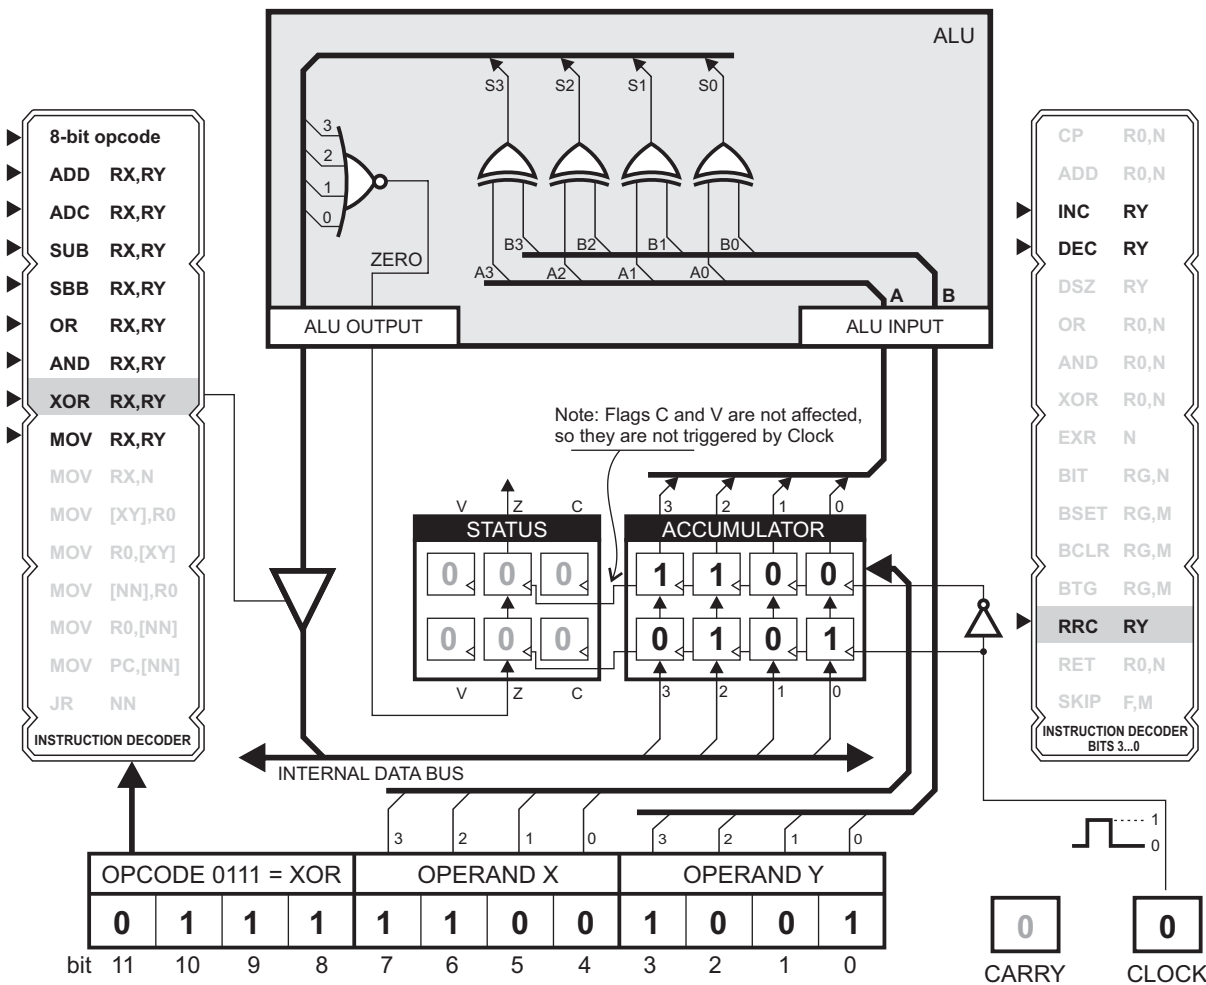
ALU

S3 S2 S1 S0

3 2 1 0

ZERO

B3 B2 B1 B0

A3 A2 A1 A0

A B

ALU OUTPUT

ALU INPUT

8-bit opcode
ADD RX,RY
ADC RX,RY
SUB RX,RY
SBB RX,RY
OR RX,RY
AND RX,RY
XOR RX,RY
MOV RX,RY
MOV RX,N
MOV [XY],R0
MOV R0,[XY]
MOV [NN],R0
MOV R0,[NN]
MOV PC,[NN]
JR NN
INSTRUCTION DECODER

CP R0,N
ADD R0,N
INC RY
DEC RY
DSZ RY
OR R0,N
AND R0,N
XOR R0,N
EXR N
BIT RG,N
BSET RG,M
BCLR RG,M
BTG RG,M
RRC RY
RET R0,N
SKIP F,M
INSTRUCTION DECODER BITS 3...0

Note: Flags C and V are not affected, so they are not triggered by Clock

V Z C

STATUS

0 0 0
0 0 0

V Z C

3 2 1 0

ACCUMULATOR

1 1 0 0
0 1 0 1

3 2 1 0

INTERNAL DATA BUS

3 2 1 0 3 2 1 0

1
0

| OPCODE 0111 = XOR | | | | OPERAND X | | | | OPERAND Y | | | |
|---|---|---|---|---|---|---|---|---|---|---|---|
| 0 | 1 | 1 | 1 | 1 | 1 | 0 | 0 | 1 | 0 | 0 | 1 |

bit 11 10 9 8 7 6 5 4 3 2 1 0

0
CARRY

0
CLOCK